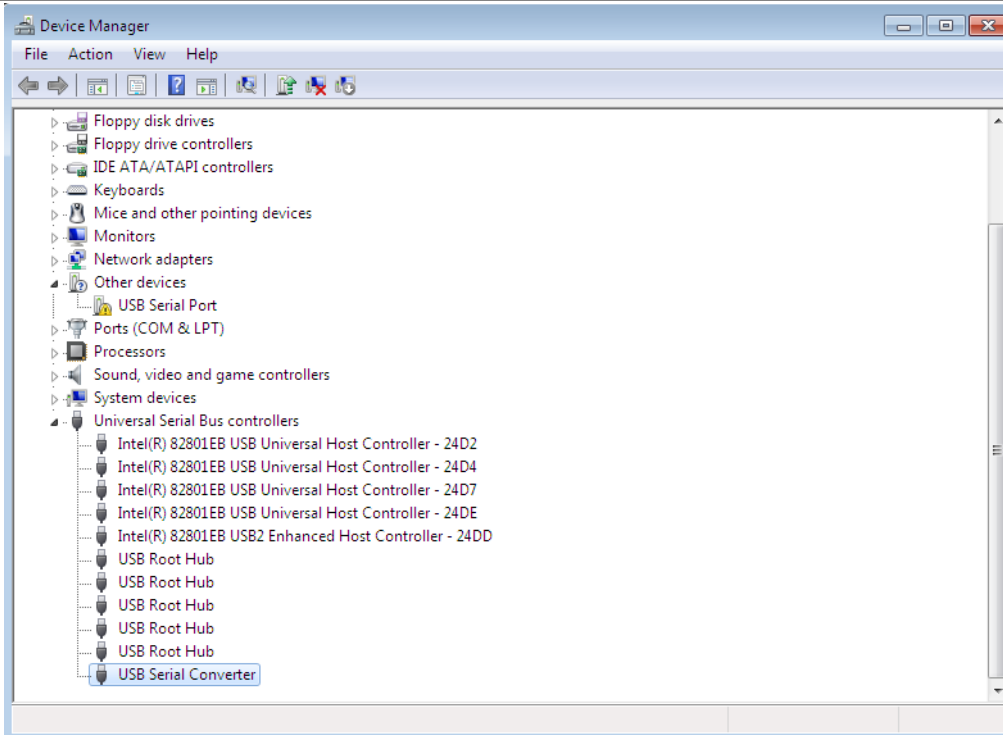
Device Manager

File Action View Help

Floppy disk drives
Floppy drive controllers
IDE ATA/ATAPI controllers
Keyboards
Mice and other pointing devices
Monitors
Network adapters
Other devices
USB Serial Port
Ports (COM & LPT)
Processors
Sound, video and game controllers
System devices
Universal Serial Bus controllers
Intel(R) 82801EB USB Universal Host Controller - 24D2
Intel(R) 82801EB USB Universal Host Controller - 24D4
Intel(R) 82801EB USB Universal Host Controller - 24D7
Intel(R) 82801EB USB Universal Host Controller - 24DE
Intel(R) 82801EB USB2 Enhanced Host Controller - 24DD
USB Root Hub
USB Root Hub
USB Root Hub
USB Root Hub
USB Root Hub
USB Serial Converter